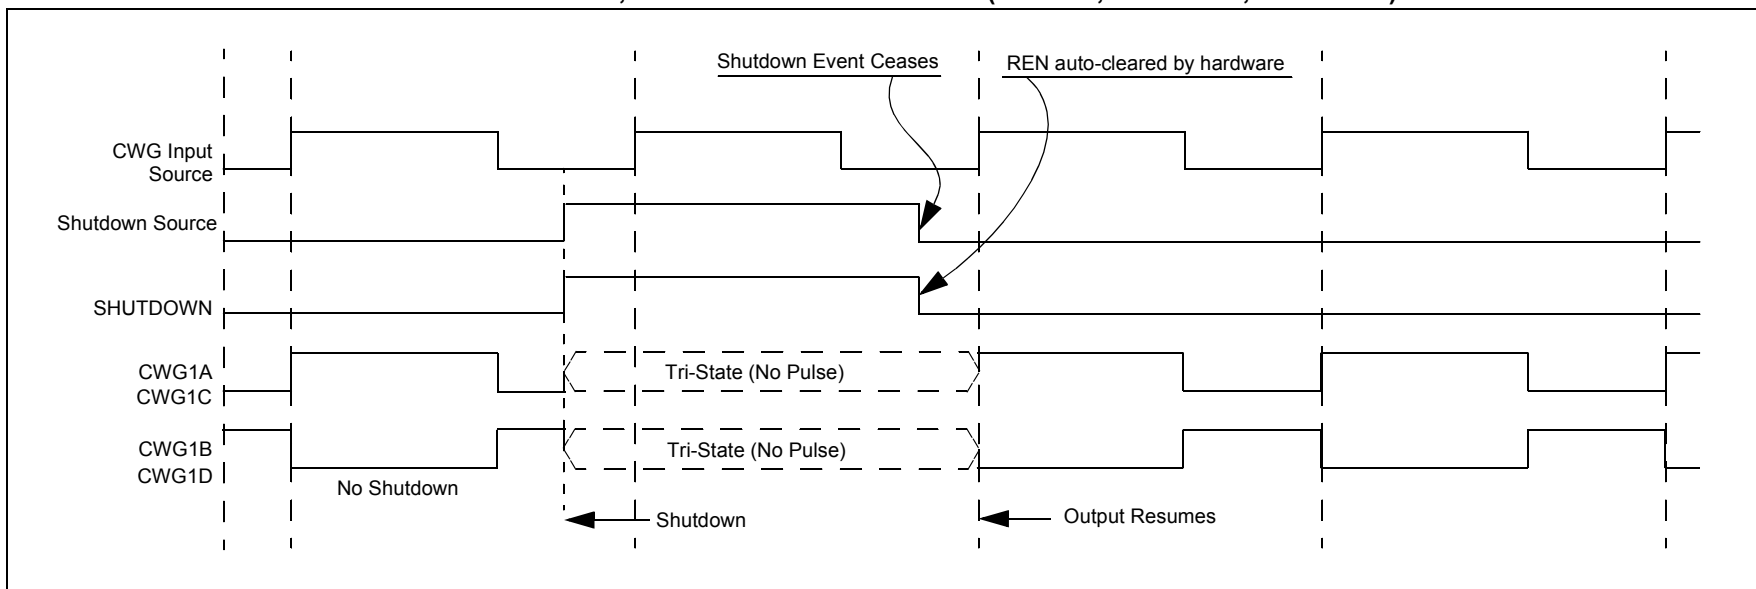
Shutdown Event Ceases

REN auto-cleared by hardware

CWG Input Source

Shutdown Source

SHUTDOWN

CWG1A
CWG1C

Tri-State (No Pulse)

CWG1B
CWG1D

Tri-State (No Pulse)

No Shutdown

Shutdown

Output Resumes